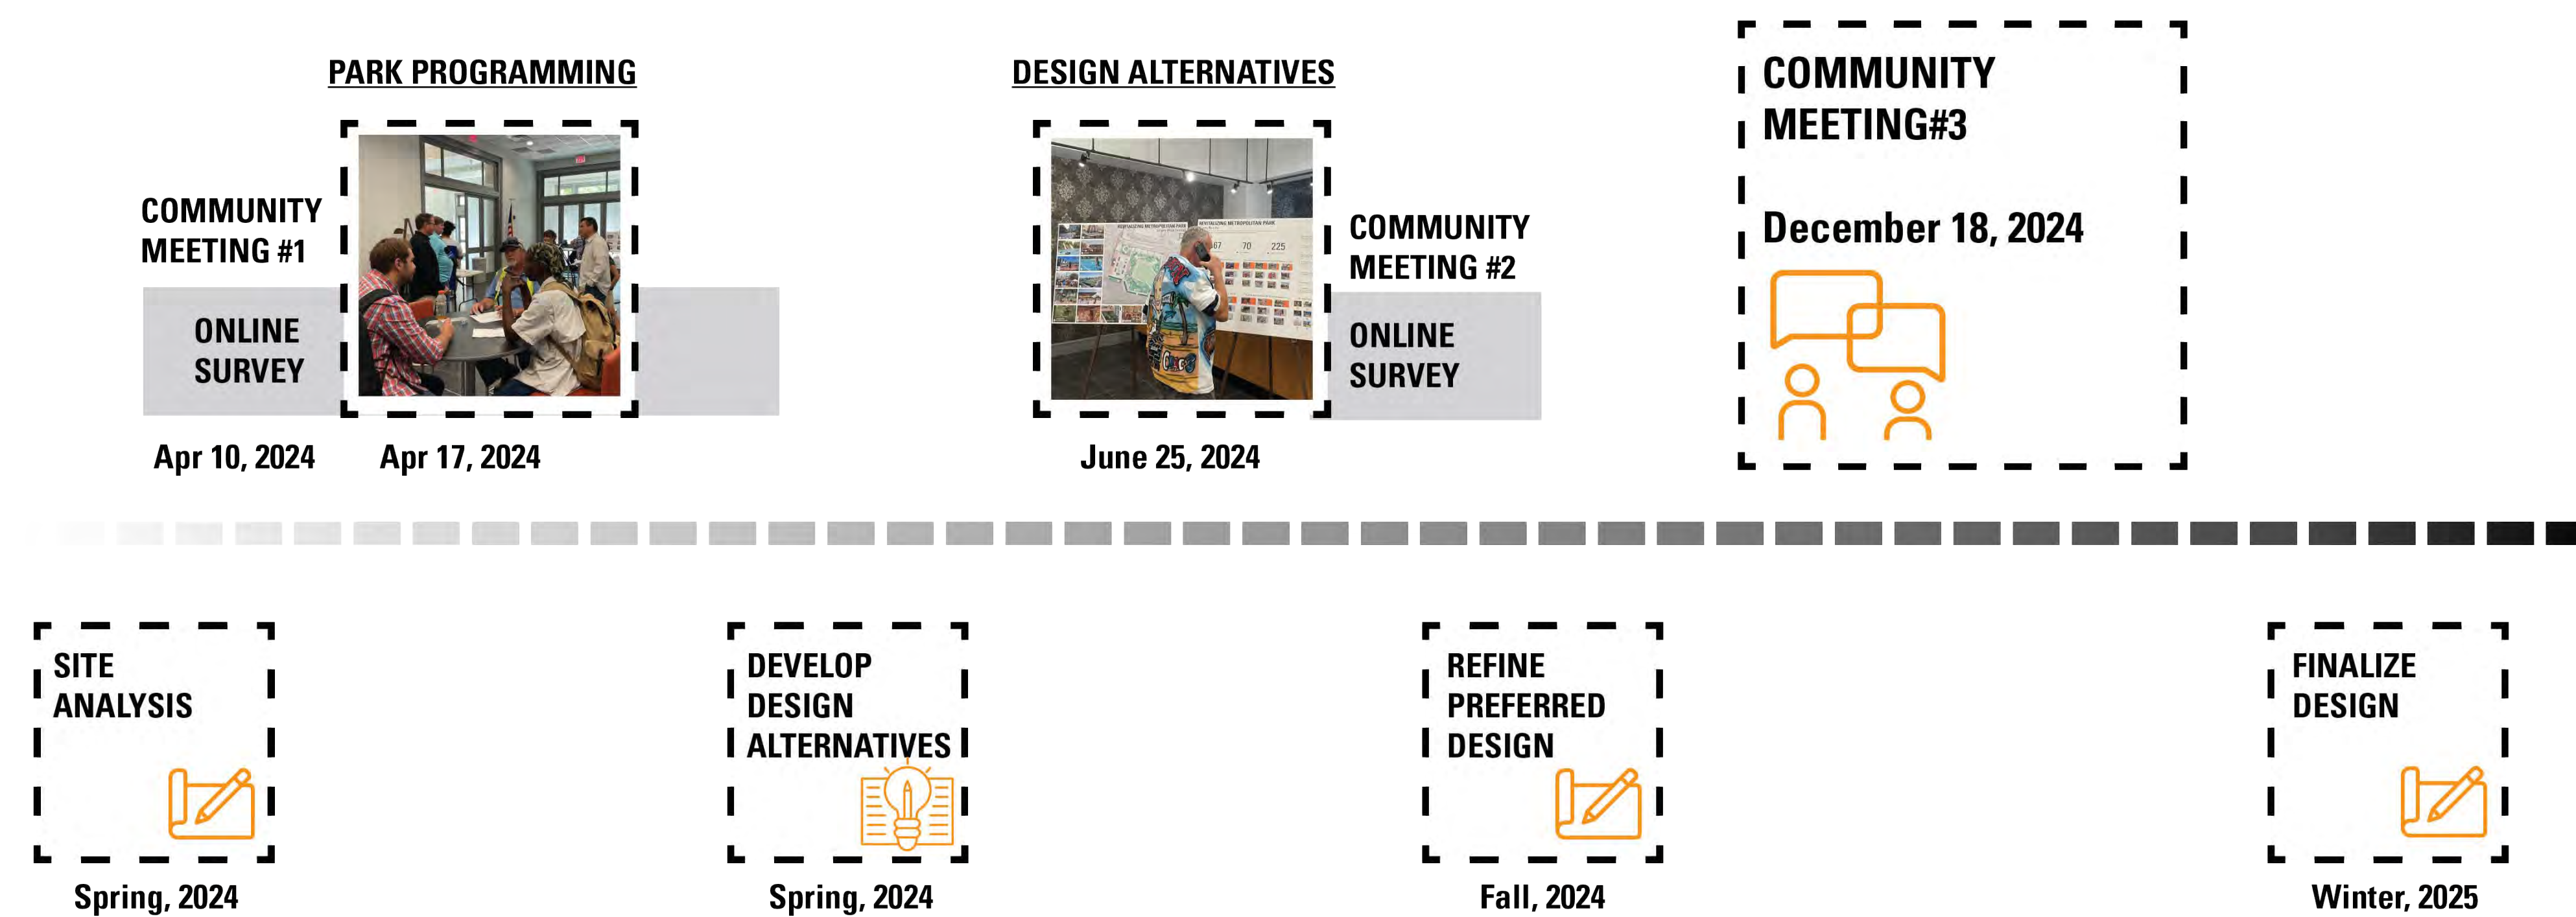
PARK PROGRAMMING

COMMUNITY MEETING #1

ONLINE SURVEY

Apr 10, 2024

Apr 17, 2024

DESIGN ALTERNATIVES

COMMUNITY MEETING #2

ONLINE SURVEY

June 25, 2024

COMMUNITY MEETING#3

December 18, 2024

SITE ANALYSIS

Spring, 2024

DEVELOP DESIGN ALTERNATIVES

Spring, 2024

REFINE PREFERRED DESIGN

Fall, 2024

FINALIZE DESIGN

Winter, 2025